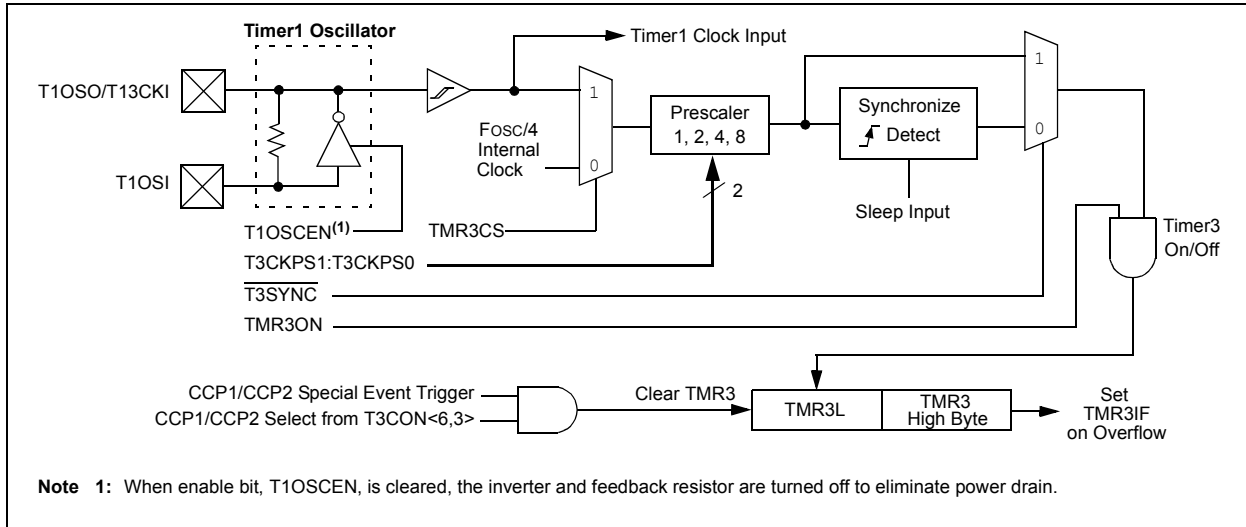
Timer1 Oscillator

Timer1 Clock Input

T1OSO/T13CKI

T1OSI

T1OSCEN$^{(1)}$

FOSC/4 Internal Clock

1

0

Prescaler 1, 2, 4, 8

2

Synchronize Detect

Sleep Input

1

0

Timer3 On/Off

TMR3CS

T3CKPS1:T3CKPS0

$\overline{\text{T3SYNC}}$

TMR3ON

CCP1/CCP2 Special Event Trigger

CCP1/CCP2 Select from T3CON<6,3>

Clear TMR3

TMR3L

TMR3 High Byte

Set TMR3IF on Overflow

Note 1: When enable bit, T1OSCEN, is cleared, the inverter and feedback resistor are turned off to eliminate power drain.